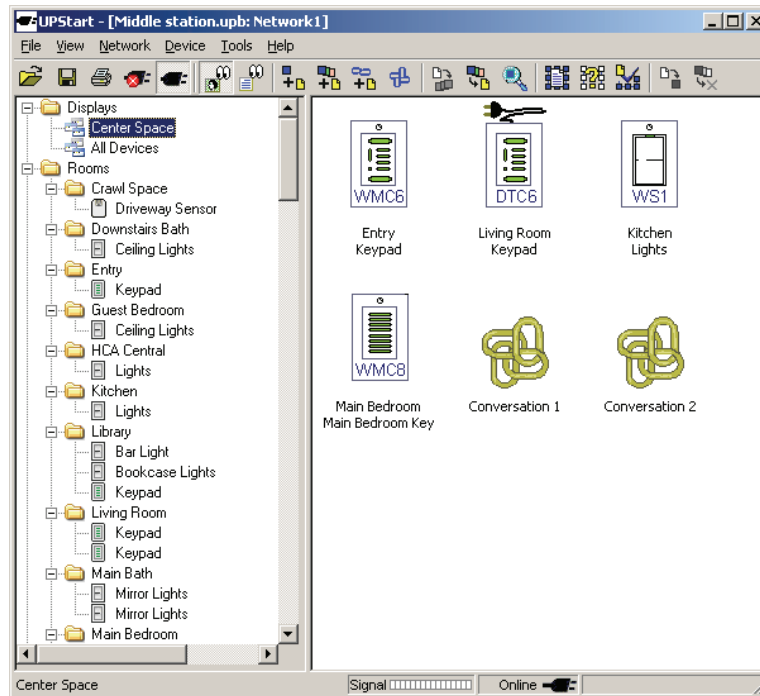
UPStart - [Middle station.upb: Network1]

File View Network Device Tools Help

Displays
Center Space
All Devices
Rooms
Crawl Space
Driveway Sensor
Downstairs Bath
Ceiling Lights
Entry
Keypad
Guest Bedroom
Ceiling Lights
HCA Central
Lights
Kitchen
Lights
Library
Bar Light
Bookcase Lights
Keypad
Living Room
Keypad
Keypad
Main Bath
Mirror Lights
Mirror Lights
Main Bedroom

WMC6
Entry Keypad

DTC6
Living Room Keypad

WS1
Kitchen Lights

WMC8
Main Bedroom Main Bedroom Key

Conversation 1

Conversation 2

Center Space

Signal

Online